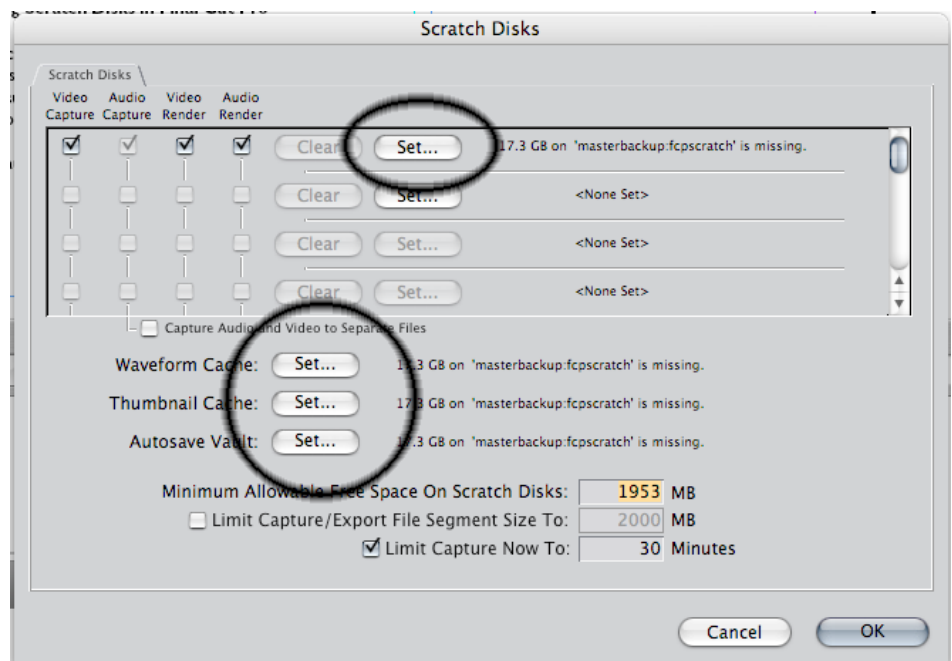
Scratch Disks

Scratch Disks

Video Capture | Audio Capture | Video Render | Audio Render

Clear Set... 17.3 GB on 'masterbackup:fcpscratch' is missing.

Clear Set... <None Set>

Clear Set... <None Set>

Clear Set... <None Set>

Capture Audio and Video to Separate Files

Waveform Cache: Set... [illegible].3 GB on 'masterbackup:fcpscratch' is missing.

Thumbnail Cache: Set... 17.3 GB on 'masterbackup:fcpscratch' is missing.

Autosave Vault: Set... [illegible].3 GB on 'masterbackup:fcpscratch' is missing.

Minimum Allowable Free Space On Scratch Disks: 1953 MB

Limit Capture/Export File Segment Size To: 2000 MB

Limit Capture Now To: 30 Minutes

Cancel OK